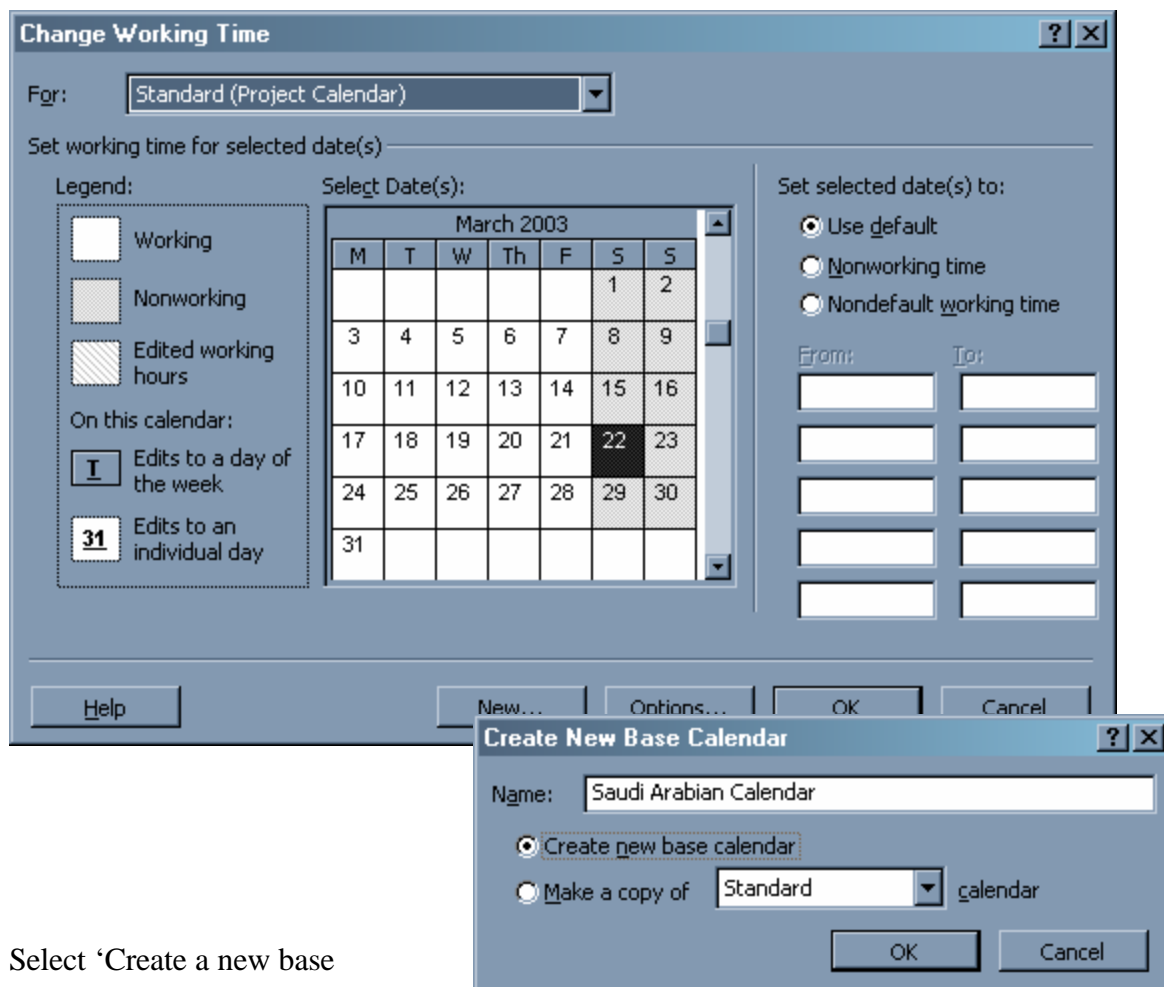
Change Working Time ? ×

For: Standard (Project Calendar)

Set working time for selected date(s)

Legend:

Working

Nonworking

Edited working hours

On this calendar:

T Edits to a day of the week

31 Edits to an individual day

Select Date(s):

March 2003

| M | T | W | Th | F | S | S |
|---|---|---|---|---|---|---|
| | | | | | 1 | 2 |
| 3 | 4 | 5 | 6 | 7 | 8 | 9 |
| 10 | 11 | 12 | 13 | 14 | 15 | 16 |
| 17 | 18 | 19 | 20 | 21 | 22 | 23 |
| 24 | 25 | 26 | 27 | 28 | 29 | 30 |
| 31 | | | | | | |

Set selected date(s) to:

Use default

Nonworking time

Nondefault working time

From: To:

Help New... Options... OK Cancel

Create New Base Calendar ? ×

Name: Saudi Arabian Calendar

Create new base calendar

Make a copy of Standard calendar

OK Cancel

Select 'Create a new base